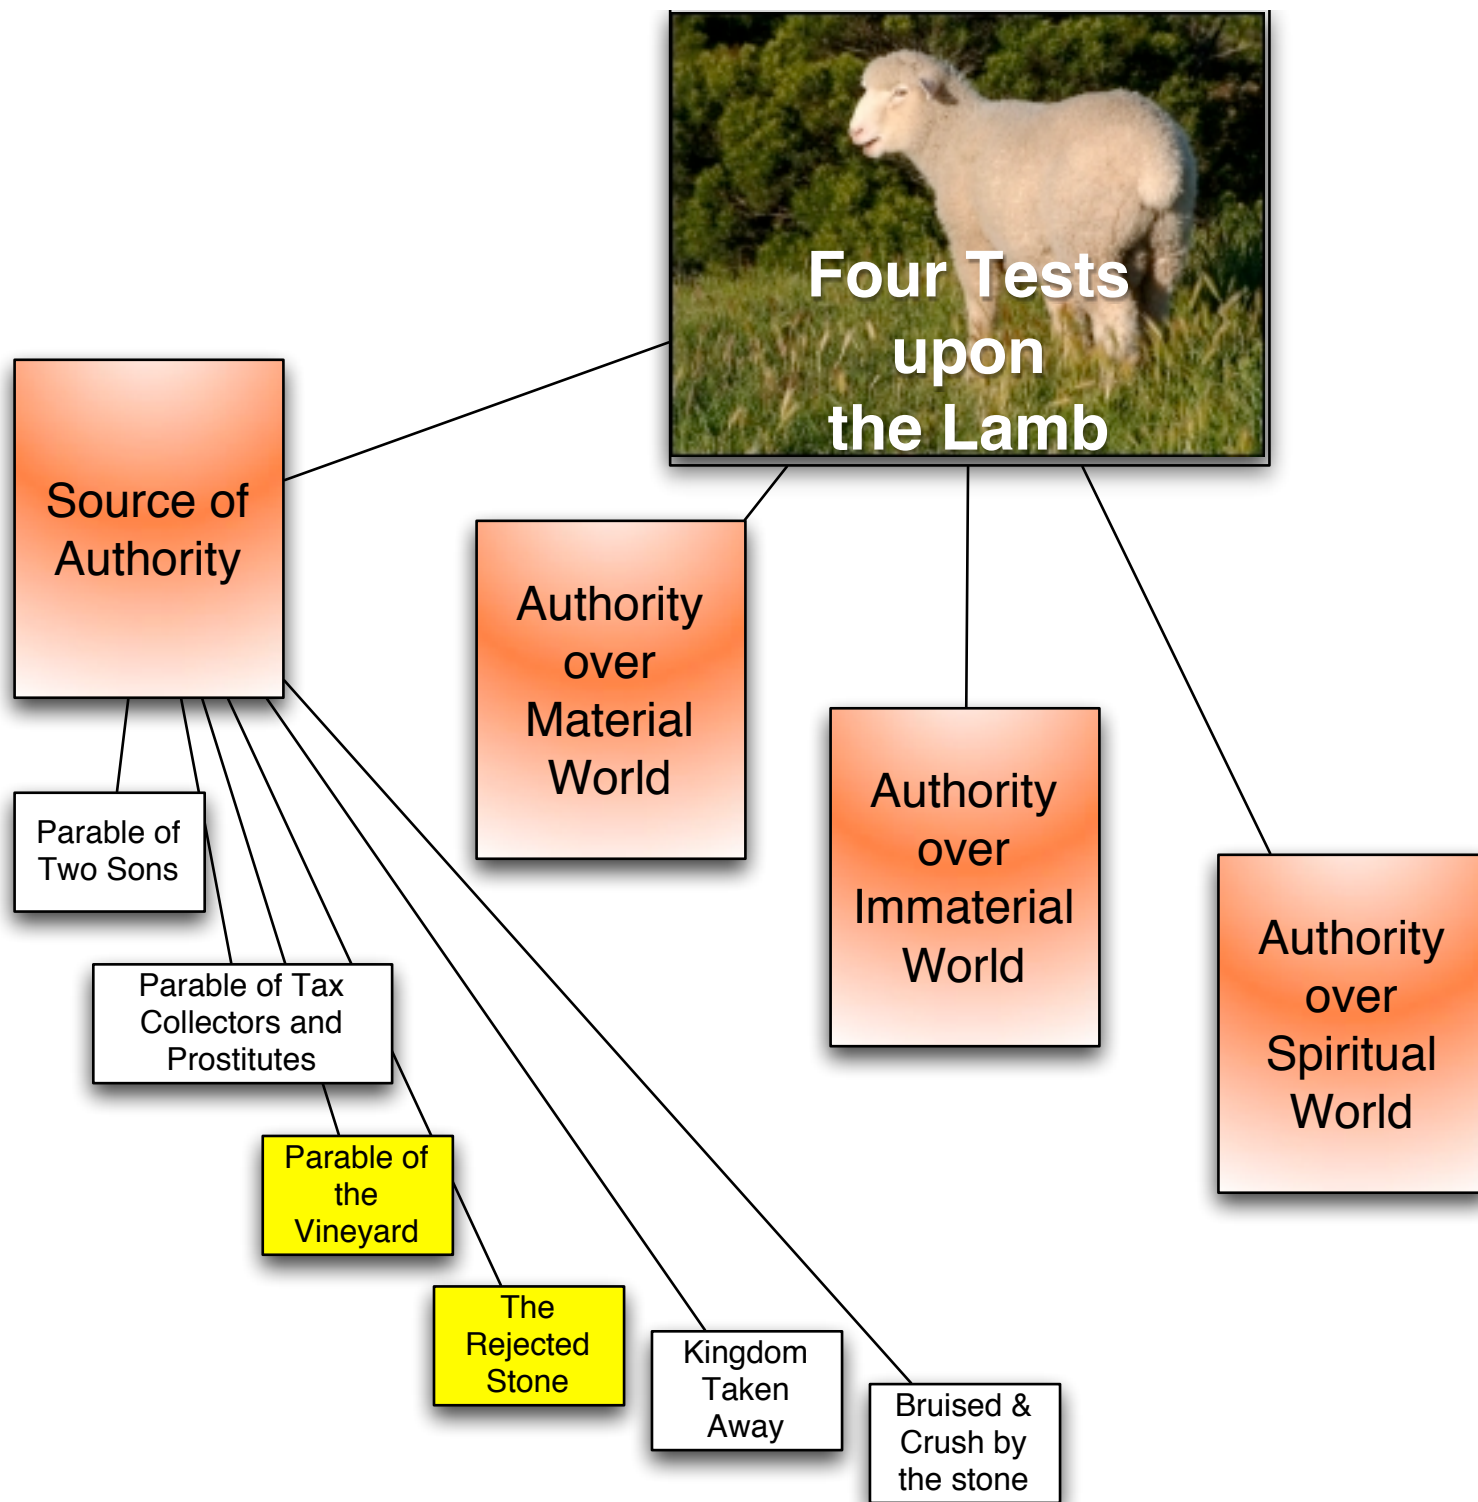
Four Tests upon the Lamb

Source of Authority

Authority over Material World

Authority over Immaterial World

Authority over Spiritual World

Parable of Two Sons

Parable of Tax Collectors and Prostitutes

Parable of the Vineyard

The Rejected Stone

Kingdom Taken Away

Bruised & Crush by the stone